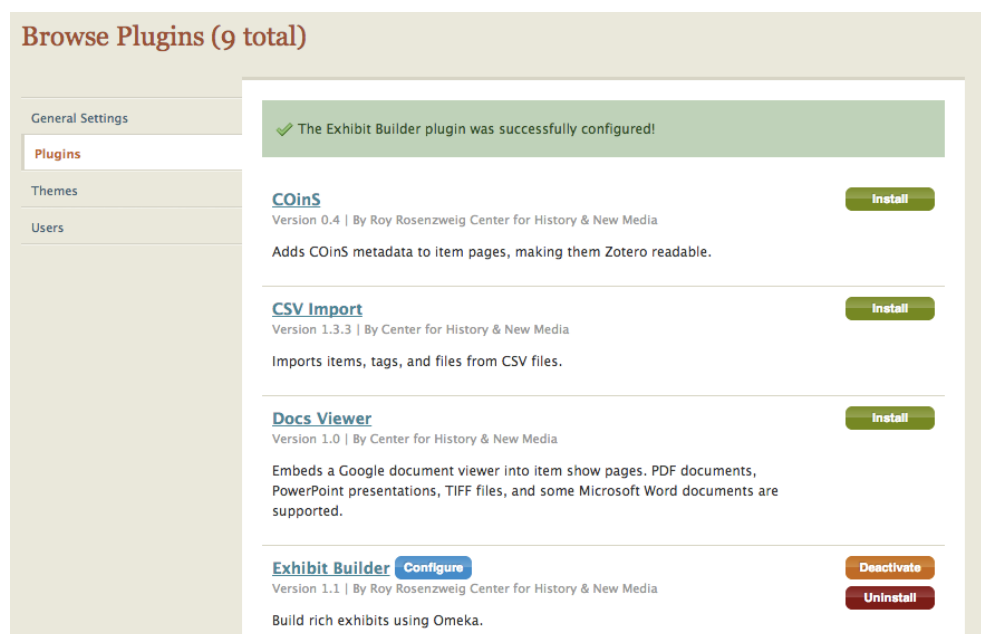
Browse Plugins (9 total)

General Settings
Plugins
Themes
Users

The Exhibit Builder plugin was successfully configured!

COinS
Version 0.4 | By Roy Rosenzweig Center for History & New Media
Install

Adds COinS metadata to item pages, making them Zotero readable.

CSV Import
Version 1.3.3 | By Center for History & New Media
Install

Imports items, tags, and files from CSV files.

Docs Viewer
Version 1.0 | By Center for History & New Media
Install

Embeds a Google document viewer into item show pages. PDF documents, PowerPoint presentations, TIFF files, and some Microsoft Word documents are supported.

Exhibit Builder
Configure
Version 1.1 | By Roy Rosenzweig Center for History & New Media
Deactivate
Uninstall

Build rich exhibits using Omeka.